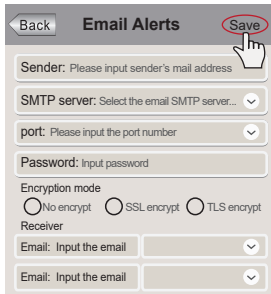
Back Email Alerts Save

Sender: Please input sender's mail address

SMTP server: Select the email SMTP server...

port: Please input the port number

Password: Input password

Encryption mode

No encrypt SSL encrypt TLS encrypt

Receiver

Email: Input the email

Email: Input the email